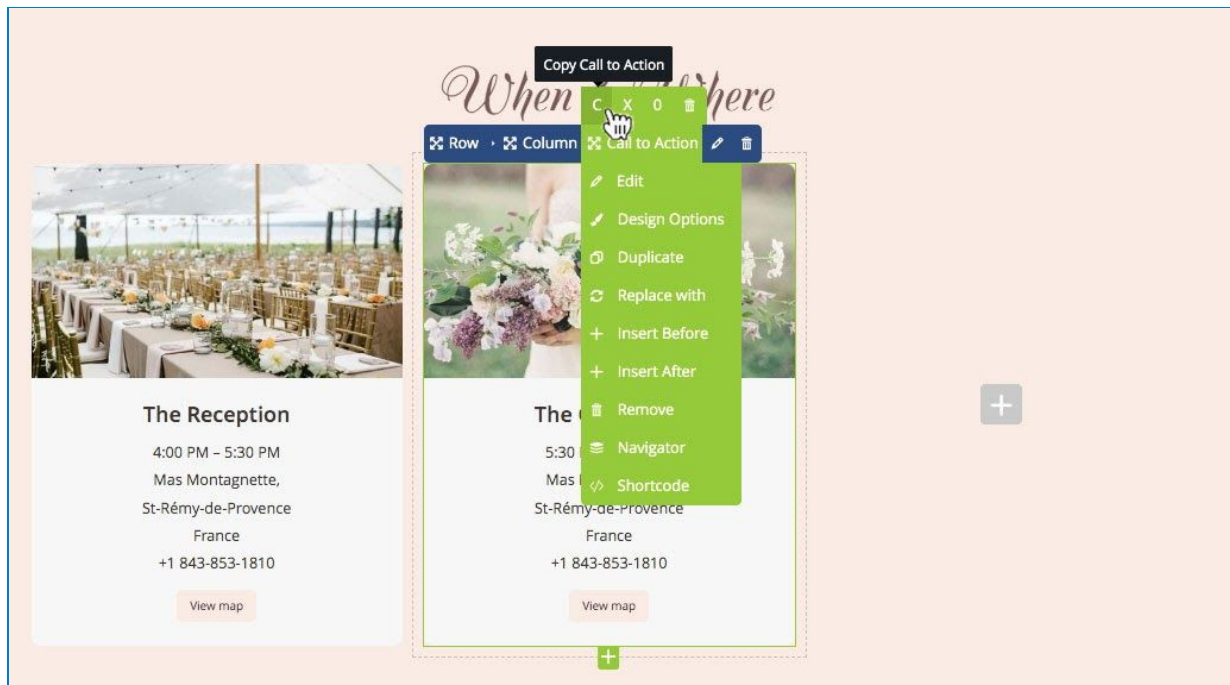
Copy Call to Action

When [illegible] Where

C X 0

Row Column Call to Action

Edit
Design Options
Duplicate
Replace with
Insert Before
Insert After
Remove
Navigator
Shortcode

The Reception
4:00 PM – 5:30 PM
Mas Montagnette,
St-Rémy-de-Provence
France
+1 843-853-1810
View map

The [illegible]
5:30 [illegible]
Mas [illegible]
St-Rémy-de-Provence
France
+1 843-853-1810
View map